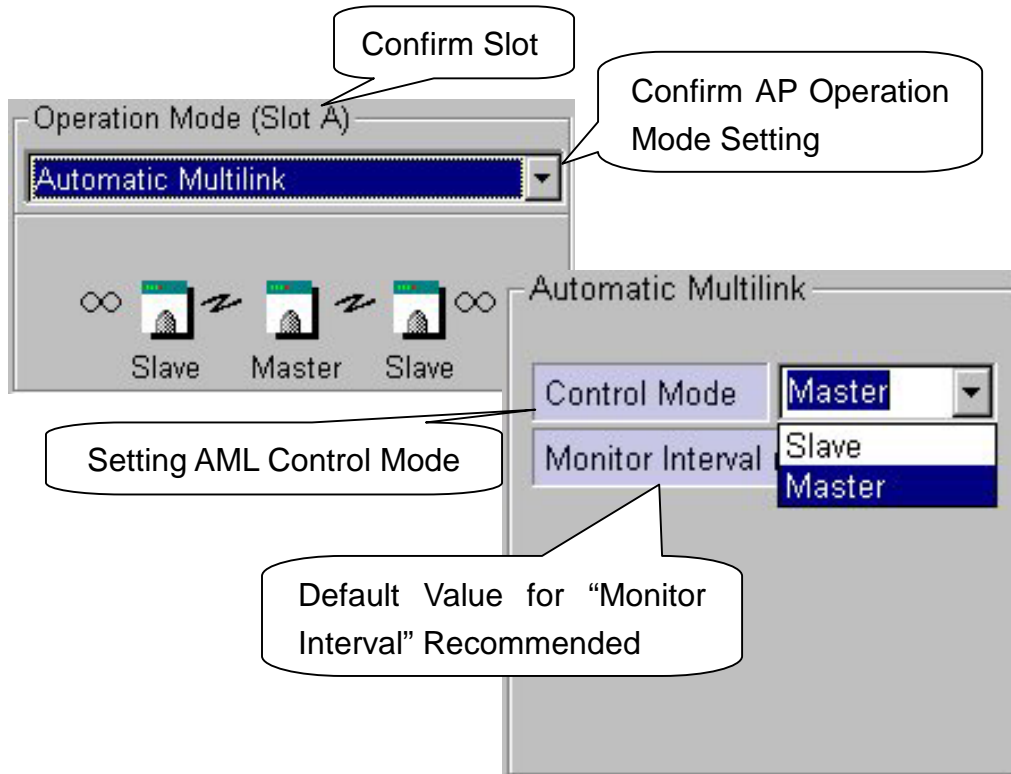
Confirm Slot

Operation Mode (Slot A)

Confirm AP Operation Mode Setting

Automatic Multilink

Slave Master Slave

Automatic Multilink

Control Mode

Master

Slave

Master

Setting AML Control Mode

Monitor Interval

Default Value for "Monitor Interval" Recommended